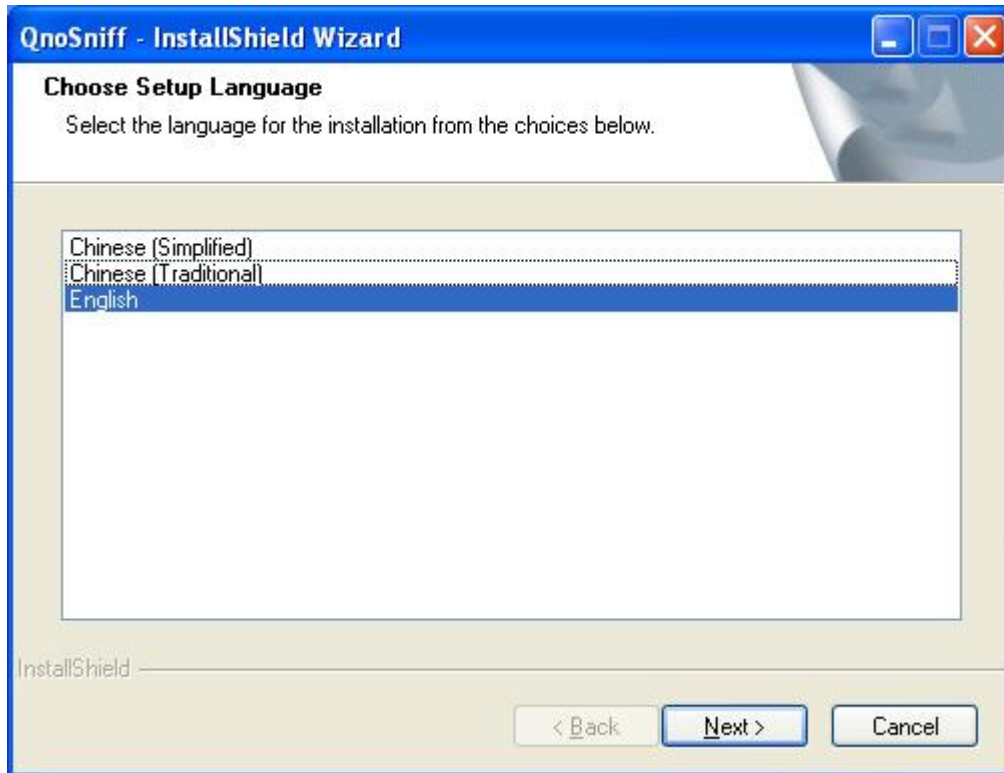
QnoSniff - InstallShield Wizard

Choose Setup Language

Select the language for the installation from the choices below.

Chinese (Simplified)
Chinese (Traditional)
English

InstallShield

< Back

Next >

Cancel